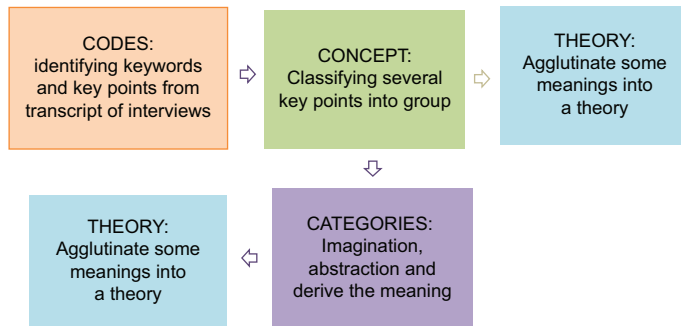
CODES:
identifying keywords and key points from transcript of interviews

CONCEPT:
Classifying several key points into group

THEORY:
Agglutinate some meanings into a theory

CATEGORIES:
Imagination, abstraction and derive the meaning

THEORY:
Agglutinate some meanings into a theory